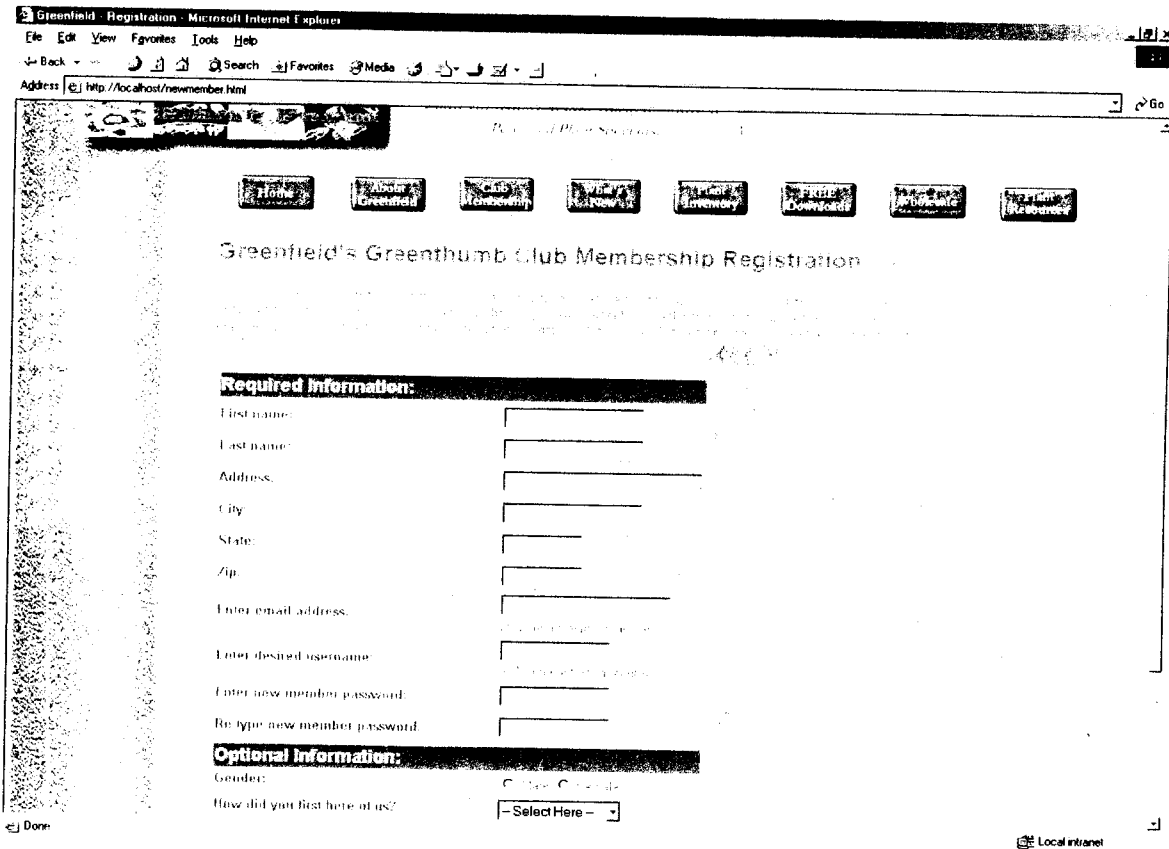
Greenfield - Registration - Microsoft Internet Explorer

File Edit View Favorites Tools Help

Back Search Favorites Media

Address http://localhost/newmember.html

Go

Home

About Greenfield

Club Membership

What's New

Plant Inventory

FREE Downloads

Wholesale

Plant Resources

Greenfield's Greenthumb Club Membership Registration

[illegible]

Required Information:

First name:

Last name:

Address:

City:

State:

Zip:

Enter email address:

Enter desired username:

Enter new member password:

Re-type new member password:

Optional Information:

Gender:

How did you first here of us?

- Select Here -

Done

Local intranet